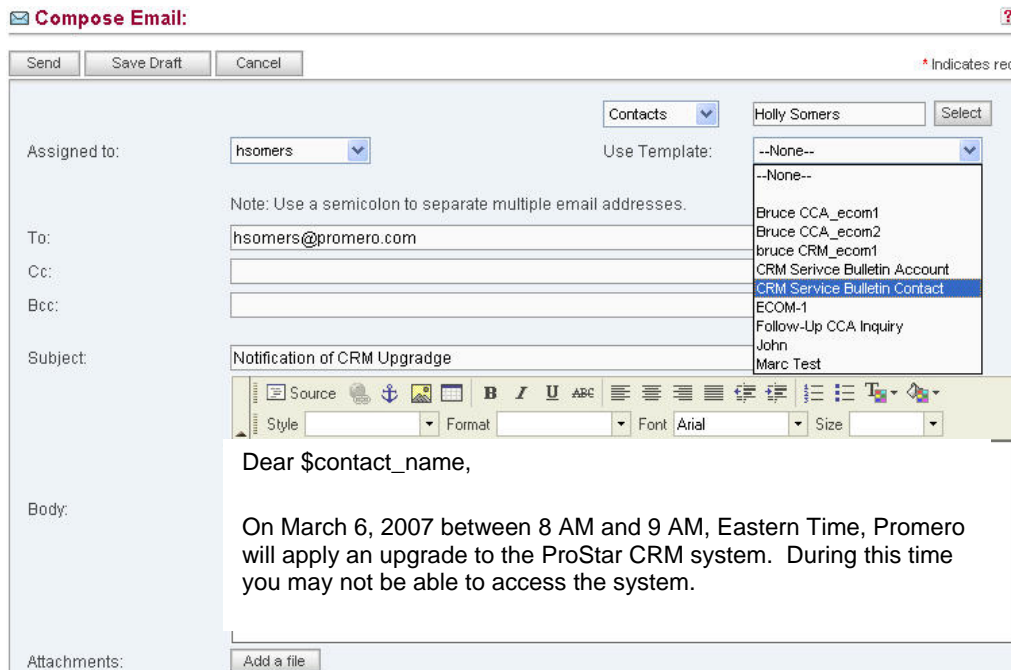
Compose Email:

Send | Save Draft | Cancel

* Indicates rec

Contacts | Holly Somers | Select

Assigned to: hsomers

Use Template: --None--

--None--

Bruce CCA_ecom1
Bruce CCA_ecom2
bruce CRM_ecom1
CRM Serivce Bulletin Account
CRM Service Bulletin Contact
ECOM-1
Follow-Up CCA Inquiry
John
Marc Test

Note: Use a semicolon to separate multiple email addresses.

To: hsomers@promero.com

Cc:

Bcc:

Subject: Notification of CRM Upgradge

Source B I U ABC

Style | Format | Font Arial | Size

Body:

Dear $contact_name,

On March 6, 2007 between 8 AM and 9 AM, Eastern Time, Promero will apply an upgrade to the ProStar CRM system. During this time you may not be able to access the system.

Attachments: Add a file